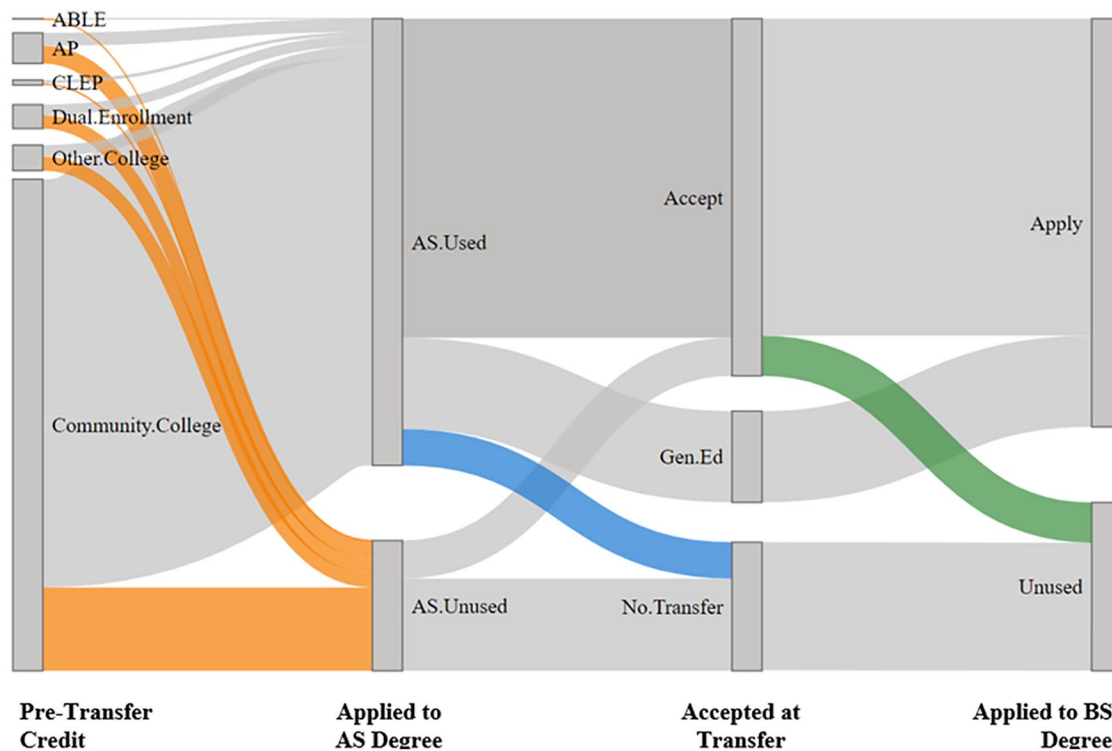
ABLE
AP
CLEP
Dual.Enrollment
Other.College
Community.College

AS.Used
AS.Unused

Accept
Gen.Ed
No.Transfer

Apply
Unused

Pre-Transfer Credit

Applied to AS Degree

Accepted at Transfer

Applied to BS Degree